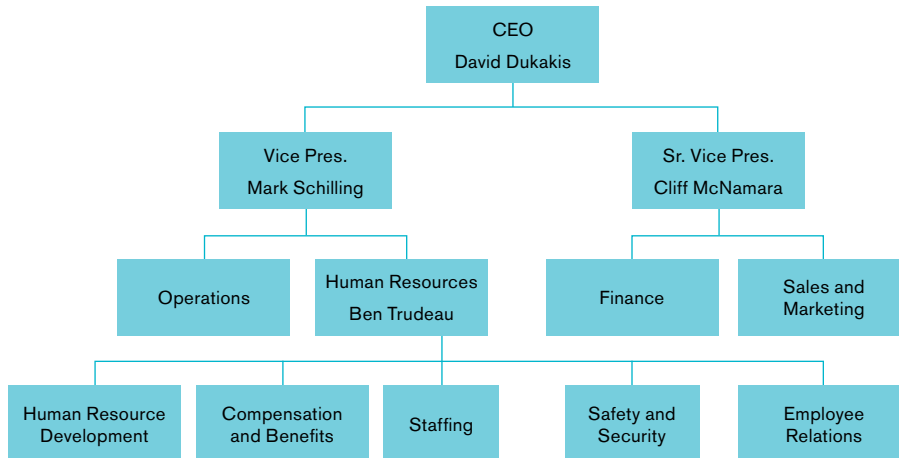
CEO
David Dukakis

Vice Pres.
Mark Schilling

Sr. Vice Pres.
Cliff McNamara

Operations

Human Resources
Ben Trudeau

Finance

Sales and Marketing

Human Resource Development

Compensation and Benefits

Staffing

Safety and Security

Employee Relations